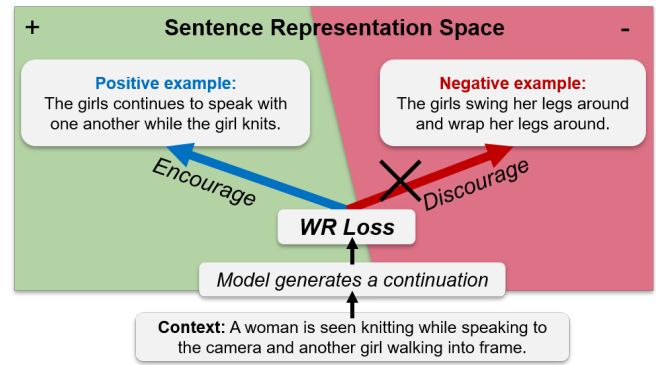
+

Sentence Representation Space

-

Positive example:
The girls continues to speak with one another while the girl knits.

Negative example:
The girls swing her legs around and wrap her legs around.

Encourage

Discourage

WR Loss

Model generates a continuation

Context: A woman is seen knitting while speaking to the camera and another girl walking into frame.